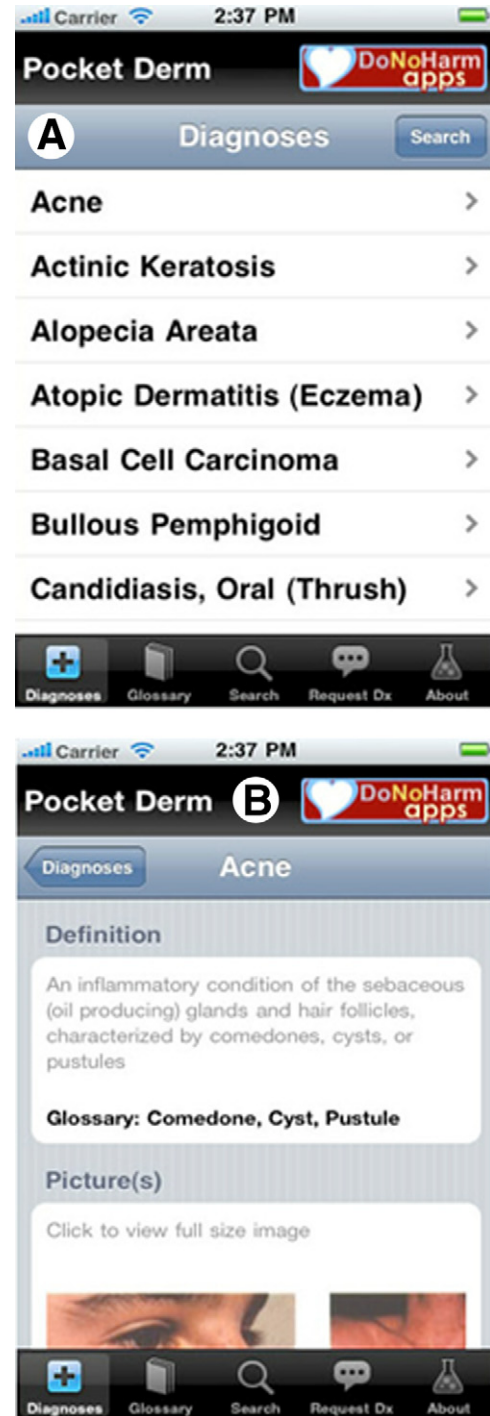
Carrier 2:37 PM

Pocket Derm DoNoHarm apps

A Diagnoses Search

Acne >

Actinic Keratosis >

Alopecia Areata >

Atopic Dermatitis (Eczema) >

Basal Cell Carcinoma >

Bullous Pemphigoid >

Candidiasis, Oral (Thrush) >

Diagnoses Glossary Search Request Dx About

Carrier 2:37 PM

Pocket Derm B DoNoHarm apps

Diagnoses Acne

Definition

An inflammatory condition of the sebaceous (oil producing) glands and hair follicles, characterized by comedones, cysts, or pustules

Glossary: Comedone, Cyst, Pustule

Picture(s)

Click to view full size image

Diagnoses Glossary Search Request Dx About